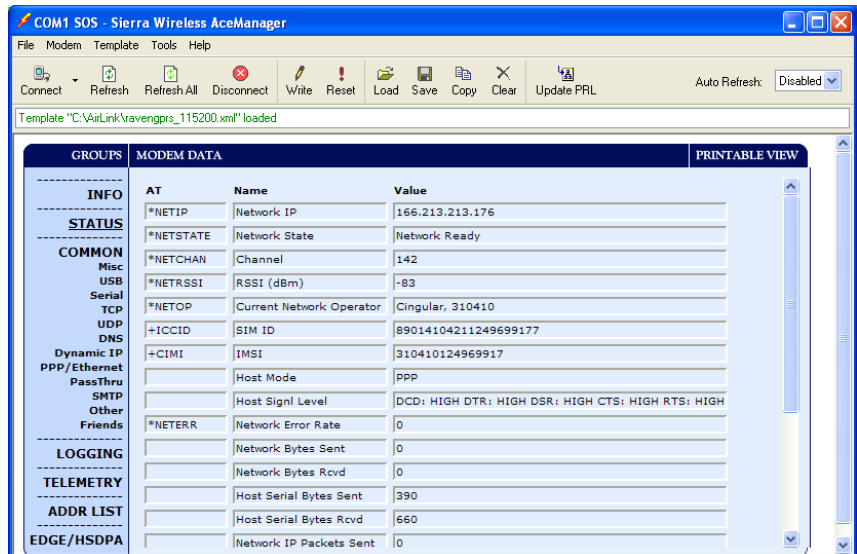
COM1 SOS - Sierra Wireless AceManager

File Modem Template Tools Help

Connect Refresh Refresh All Disconnect Write Reset Load Save Copy Clear Update PRL

Auto Refresh: Disabled

Template "C:\AirLink\ravengprs_115200.xml" loaded

GROUPS

INFO
STATUS
COMMON
Misc
USB
Serial
TCP
UDP
DNS
Dynamic IP
PPP/Ethernet
PassThru
SMTP
Other
Friends
LOGGING
TELEMETRY
ADDR LIST
EDGE/HSDPA

MODEM DATA

PRINTABLE VIEW

| AT | Name | Value |
|---|---|---|
| *NETIP | Network IP | 166.213.213.176 |
| *NETSTATE | Network State | Network Ready |
| *NETCHAN | Channel | 142 |
| *NETRSSI | RSSI (dBm) | -83 |
| *NETOP | Current Network Operator | Cingular, 310410 |
| +ICCID | SIM ID | 89014104211249699177 |
| +CIMI | IMSI | 310410124969917 |
| | Host Mode | PPP |
| | Host Signl Level | DCD: HIGH DTR: HIGH DSR: HIGH CTS: HIGH RTS: HIGH |
| *NETERR | Network Error Rate | 0 |
| | Network Bytes Sent | 0 |
| | Network Bytes Rcvd | 0 |
| | Host Serial Bytes Sent | 390 |
| | Host Serial Bytes Rcvd | 660 |
| | Network IP Packets Sent | 0 |